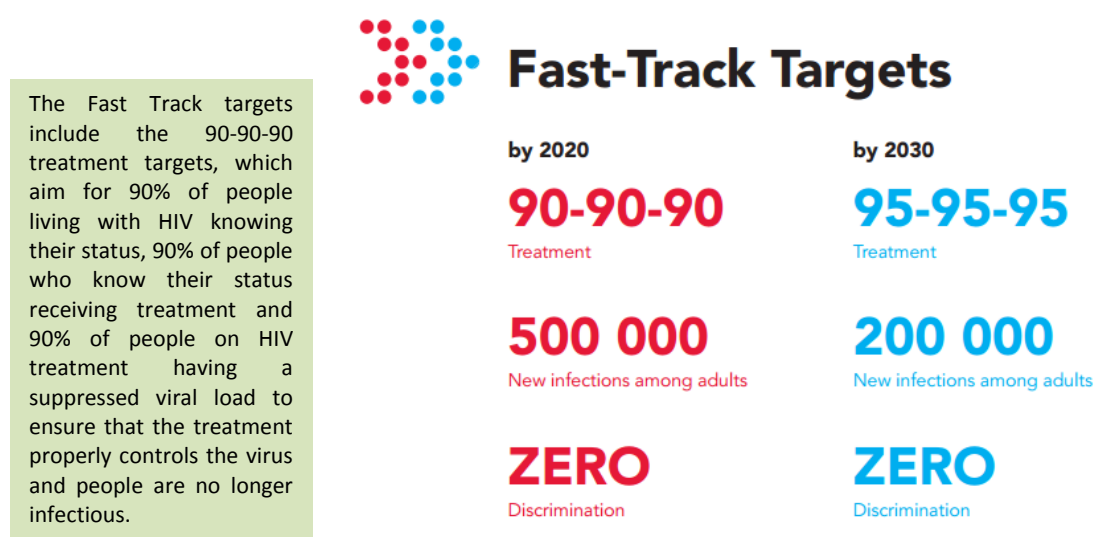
The Fast Track targets include the 90-90-90 treatment targets, which aim for 90% of people living with HIV knowing their status, 90% of people who know their status receiving treatment and 90% of people on HIV treatment having a suppressed viral load to ensure that the treatment properly controls the virus and people are no longer infectious.

Fast-Track Targets

by 2020

90-90-90
Treatment

500 000
New infections among adults

ZERO
Discrimination

by 2030

95-95-95
Treatment

200 000
New infections among adults

ZERO
Discrimination